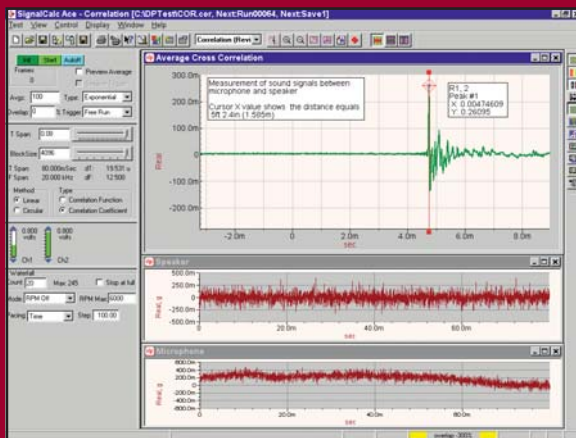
SignalCalc Ace - Correlation [C:\DPTest\COR.cor, Next:Run00064, Next:Save1]

Test View Control Display Window Help

Correlation (Revi

Init Start AutoR

Frames: 0

Preview Average

Avgs: 100 Type: Exponential

Overlap: 0 S.Trigger: Free Run

T Span: 0.00

BlockSize: 4096

T Span: 80.000mSec dT: 19.531 u

F Span: 20.000 kHz dF: 12.500

Method: Linear, Circular

Type: Correlation Function, Correlation Coefficient

0.000 volts Ch1

0.000 volts Ch2

Waterfall

Count: 20 Max 245 Stop at full

Mode: RPM Off RPM Max: 6000

Pacing: Time Step: 100.00

Average Cross Correlation

300.0m

200.0m

100.0m

0

-100.0m

-200.0m

Real

Measurement of sound signals between microphone and speaker

Cursor X value shows the distance equals 5ft 2.4in (1.585m)

R1_2
Peak #1
X: 0.00474609
Y: 0.26095

-2.0m 0 2.0m 4.0m 6.0m 8.0m

sec

Speaker

500.0m

250.0m

0

-250.0m

-500.0m

Real, g

0 20.0m 40.0m 60.0m

sec

Microphone

600.0m

400.0m

200.0m

0

-200.0m

-400.0m

-600.0m

Real, g

0 20.0m 40.0m 60.0m

sec

overlap: 300%